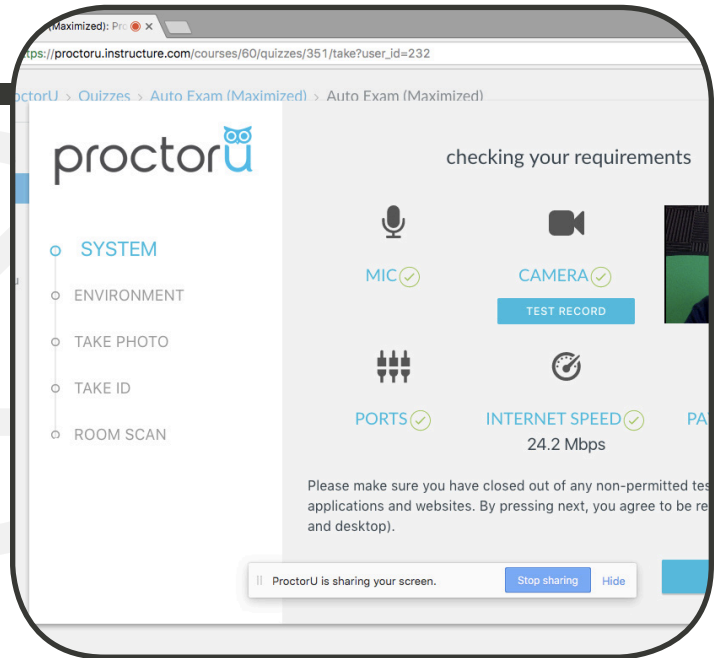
(Maximized): Pro ×

ttps://proctoru.instructure.com/courses/60/quizzes/351/take?user_id=232

ctorU > Quizzes > Auto Exam (Maximized) > Auto Exam (Maximized)

proctorU

SYSTEM

ENVIRONMENT

TAKE PHOTO

TAKE ID

ROOM SCAN

checking your requirements

MIC

CAMERA

TEST RECORD

PORTS

INTERNET SPEED

24.2 Mbps

PA

Please make sure you have closed out of any non-permitted tes applications and websites. By pressing next, you agree to be re and desktop).

ProctorU is sharing your screen.

Stop sharing

Hide